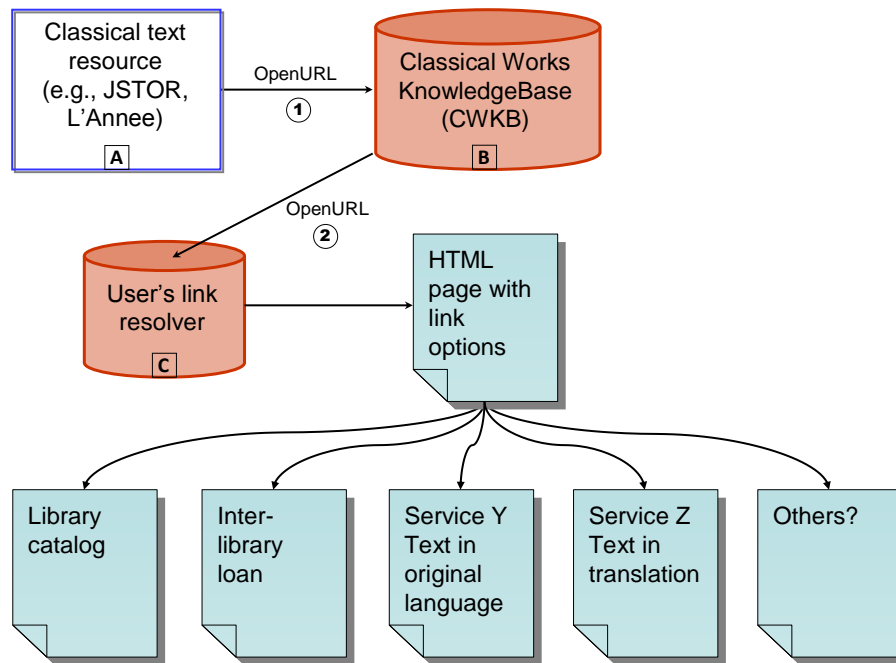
Classical text resource (e.g., JSTOR, L'Annee)

A

OpenURL

1

Classical Works KnowledgeBase (CWKB)

B

OpenURL

2

User's link resolver

C

HTML page with link options

Library catalog

Interlibrary loan

Service Y Text in original language

Service Z Text in translation

Others?